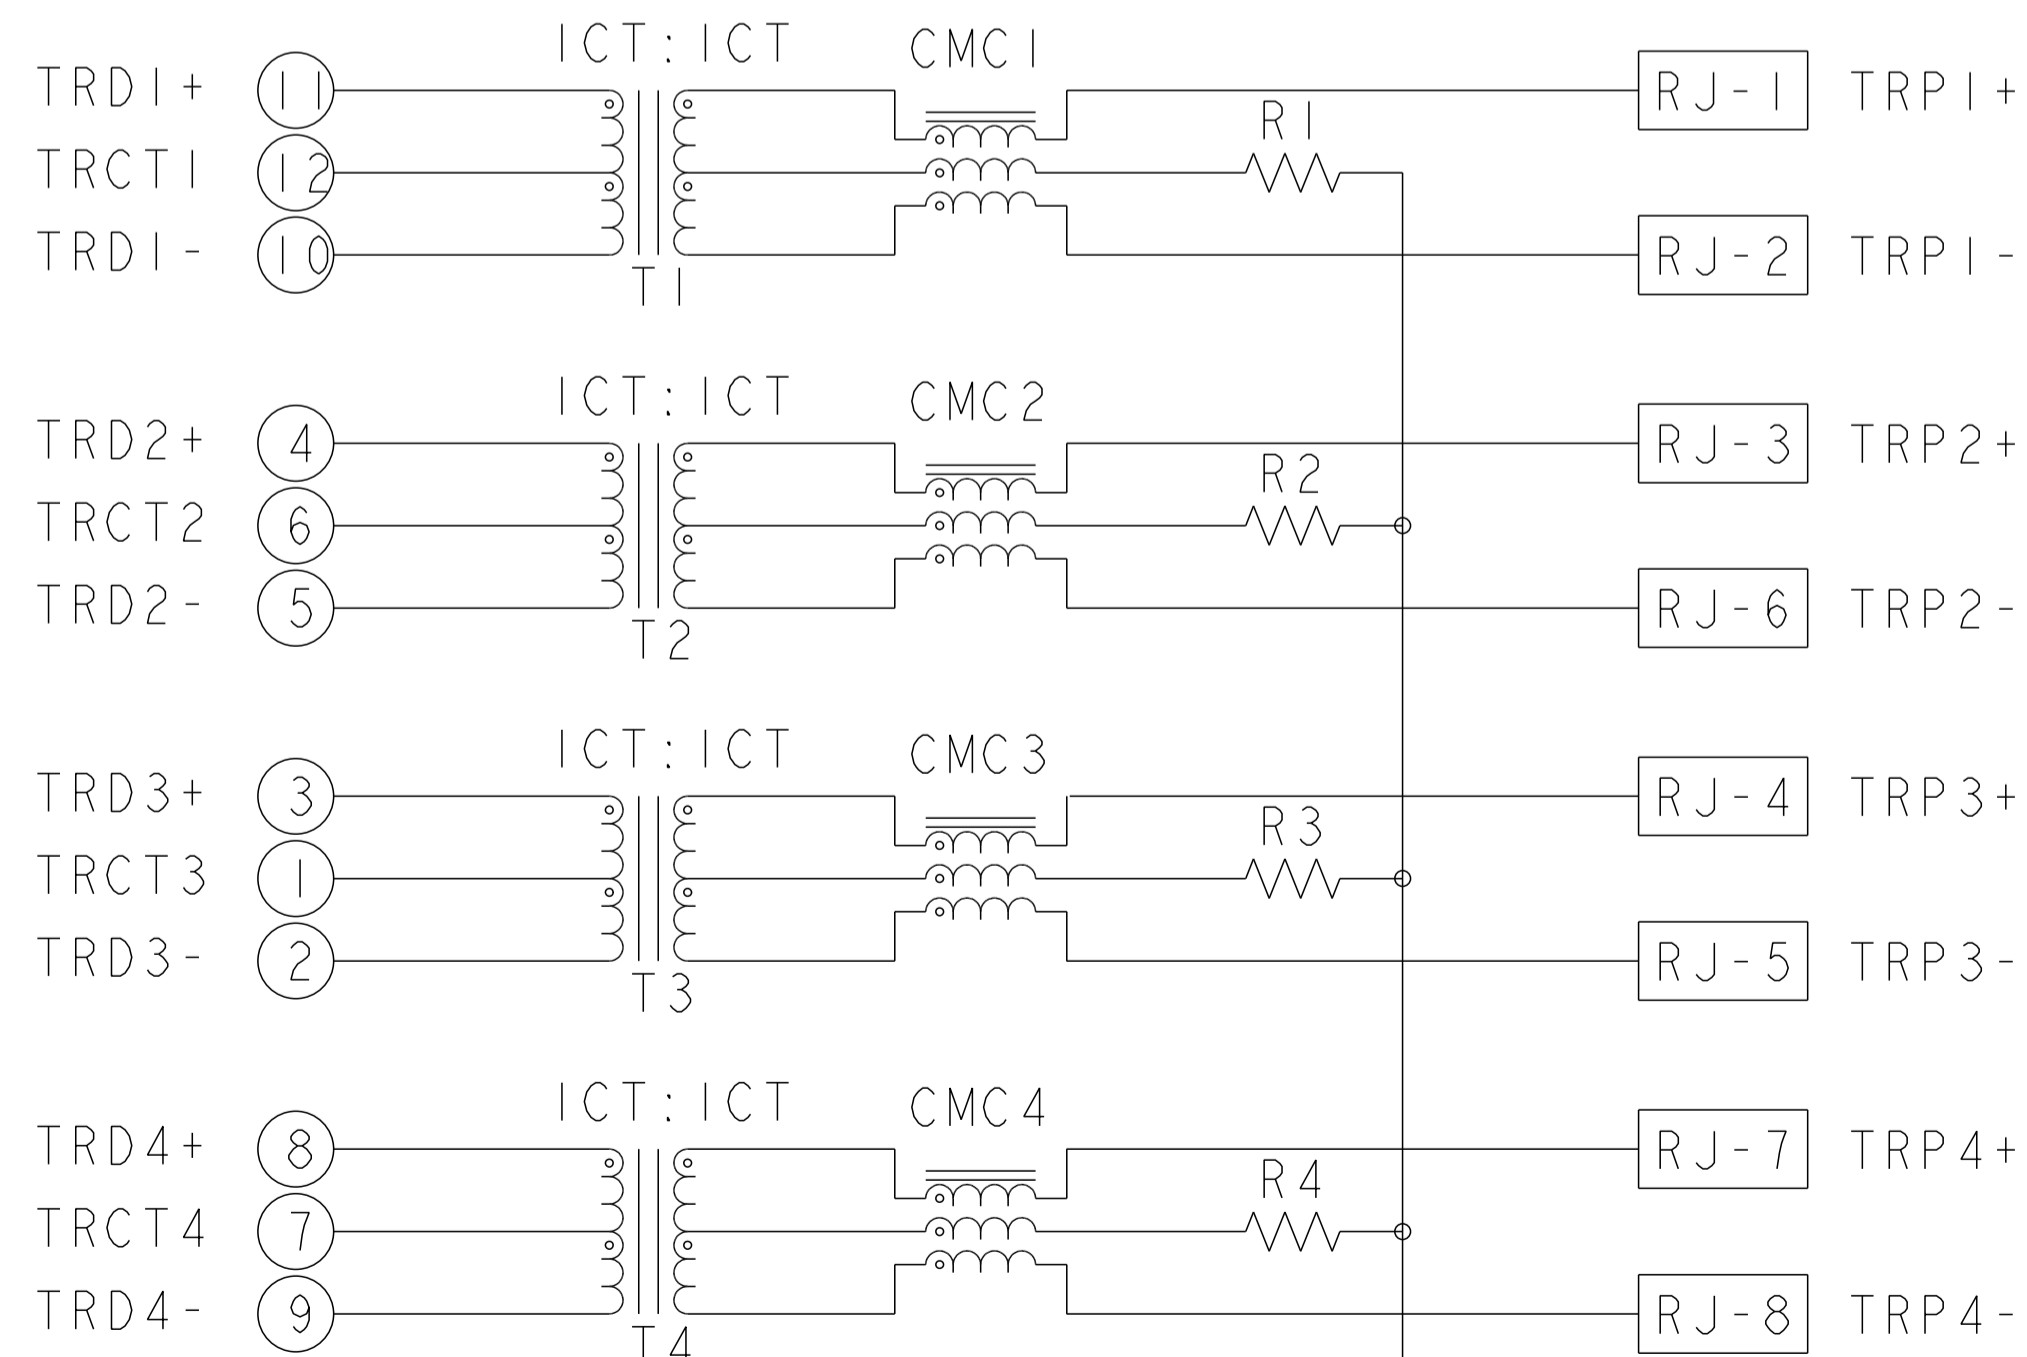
ICT:ICT
CMC1
TRD1+ 11
TRCT1 12
TRD1- 10
T1
R1
RJ-1 TRP1+
RJ-2 TRP1-

ICT:ICT
CMC2
TRD2+ 4
TRCT2 6
TRD2- 5
T2
R2
RJ-3 TRP2+
RJ-6 TRP2-

ICT:ICT
CMC3
TRD3+ 3
TRCT3 1
TRD3- 2
T3
R3
RJ-4 TRP3+
RJ-5 TRP3-

ICT:ICT
CMC4
TRD4+ 8
TRCT4 7
TRD4- 9
T4
R4
RJ-7 TRP4+
RJ-8 TRP4-